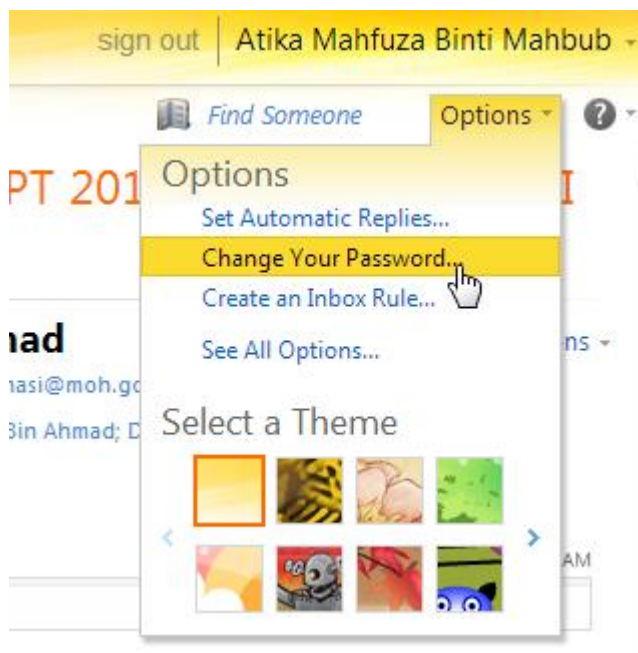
sign out | Atika Mahfuza Binti Mahbub

Find Someone

Options

PT 201

I

Options

Set Automatic Replies...

Change Your Password...

Create an Inbox Rule...

See All Options...

Select a Theme

nad

nasi@moh.gc

Bin Ahmad; D

ns

AM